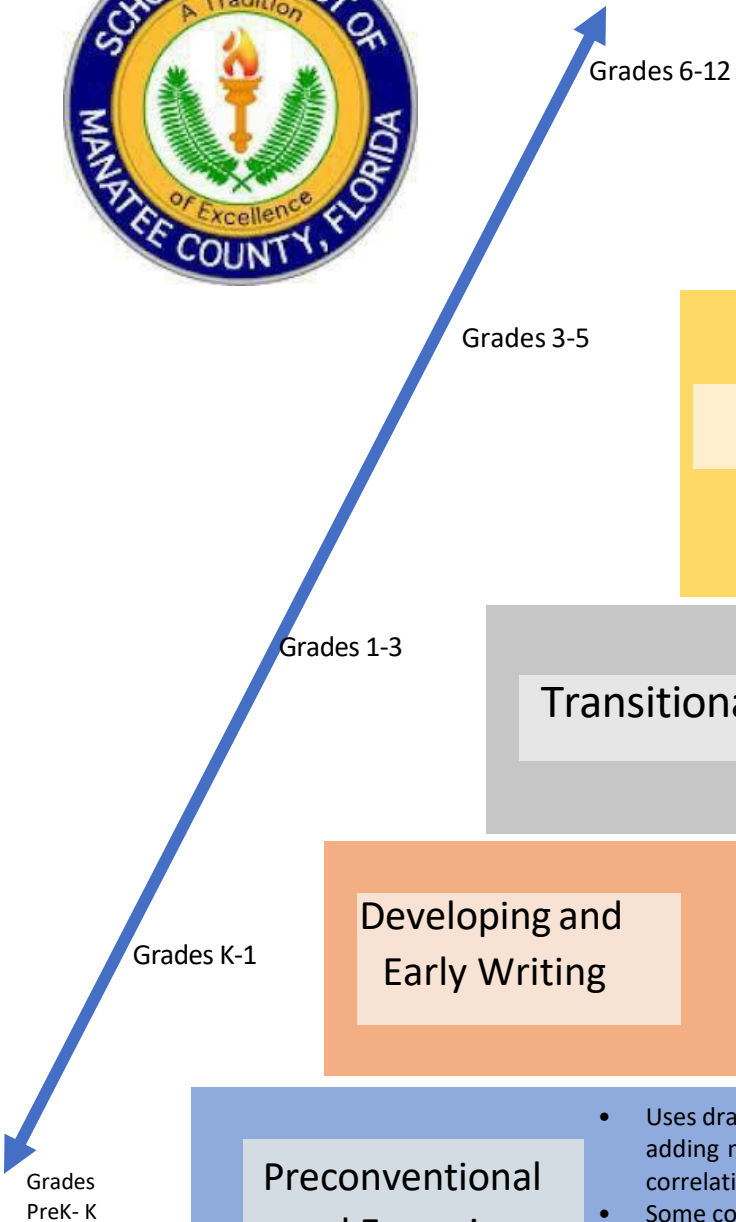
SCHO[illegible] OF
A Tradition
of Excellence
MANATEE COUNTY, FLORIDA

Grades 6-12

Grades 3-5

Grades 1-3

Transitiona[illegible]

Developing and Early Writing

Grades K-1

Grades PreK- K

Preconventional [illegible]

• Uses dra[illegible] adding r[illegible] correlati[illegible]
• Some co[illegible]